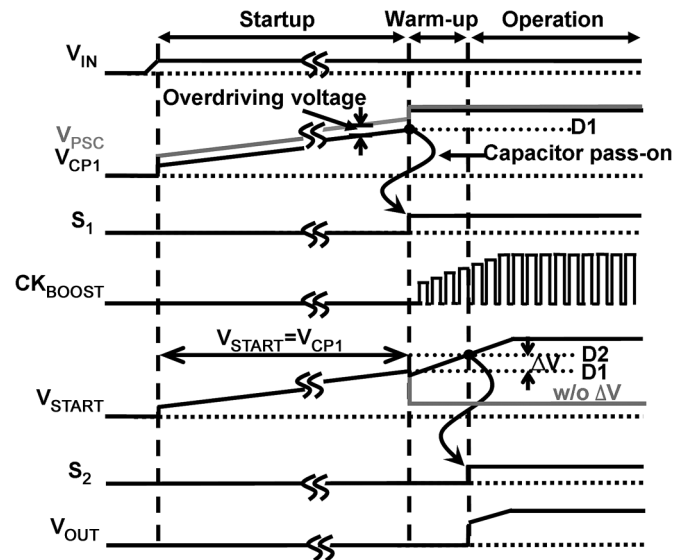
Startup
Warm-up
Operation

$V_{IN}$

Overdriving voltage

$V_{PSC}$
$V_{CP1}$

D1

Capacitor pass-on

$S_1$

$CK_{BOOST}$

$V_{START}=V_{CP1}$

$\Delta V$
D2
D1
w/o $\Delta V$

$V_{START}$

$S_2$

$V_{OUT}$